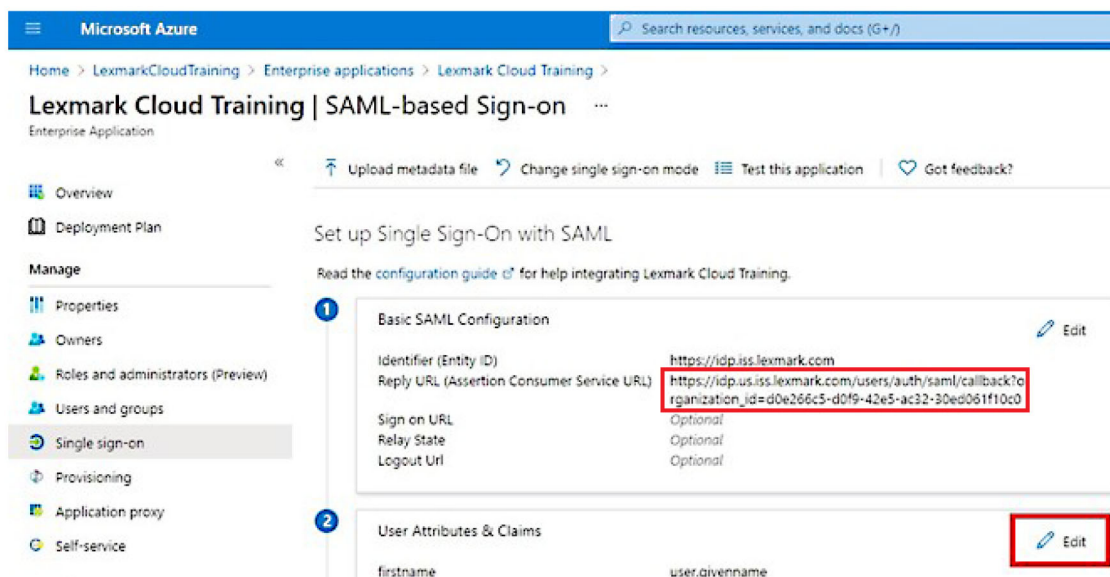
Microsoft Azure

Search resources, services, and docs (G+/)

Home > LexmarkCloudTraining > Enterprise applications > Lexmark Cloud Training >

Lexmark Cloud Training | SAML-based Sign-on ···

Enterprise Application

«

Overview

Deployment Plan

Manage

Properties

Owners

Roles and administrators (Preview)

Users and groups

Single sign-on

Provisioning

Application proxy

Self-service

Upload metadata file   Change single sign-on mode   Test this application   Got feedback?

Set up Single Sign-On with SAML

Read the configuration guide for help integrating Lexmark Cloud Training.

1

Basic SAML Configuration

Edit

| | |
|---|---|
| Identifier (Entity ID) | https://idp.iss.lexmark.com |
| Reply URL (Assertion Consumer Service URL) | https://idp.us.iss.lexmark.com/users/auth/saml/callback?organization_id=d0e266c5-d0f9-42e5-ac32-30ed061f10c0 |
| Sign on URL | Optional |
| Relay State | Optional |
| Logout Url | Optional |

2

User Attributes & Claims

Edit

firstname   user.givenname